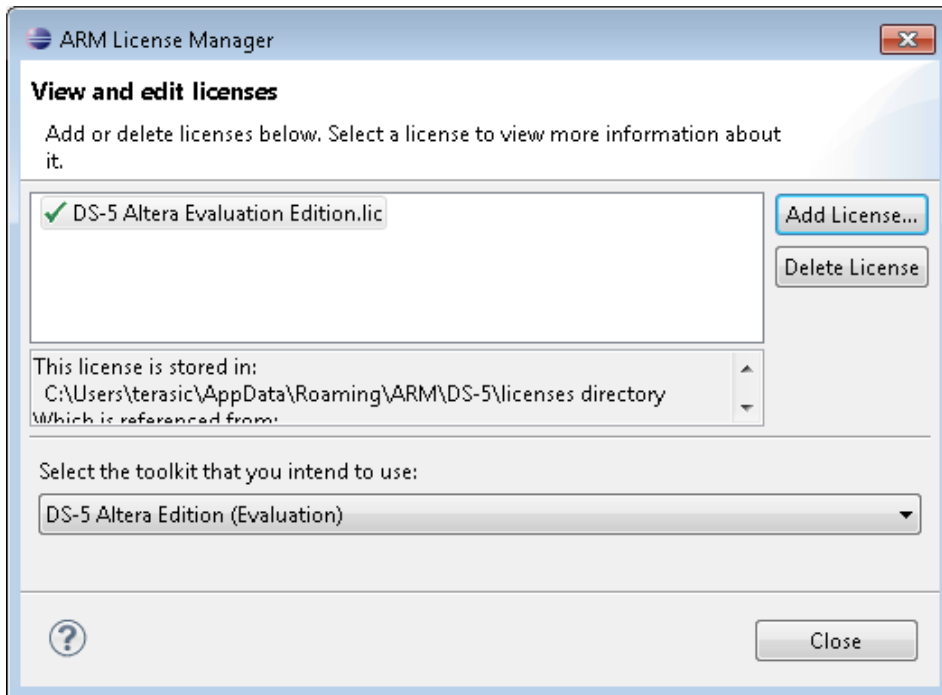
ARM License Manager

View and edit licenses

Add or delete licenses below. Select a license to view more information about it.

✓ DS-5 Altera Evaluation Edition.lic

Add License...

Delete License

This license is stored in:
C:\Users\terasic\AppData\Roaming\ARM\DS-5\licenses directory
Which is referenced from:

Select the toolkit that you intend to use:

DS-5 Altera Edition (Evaluation)

Close